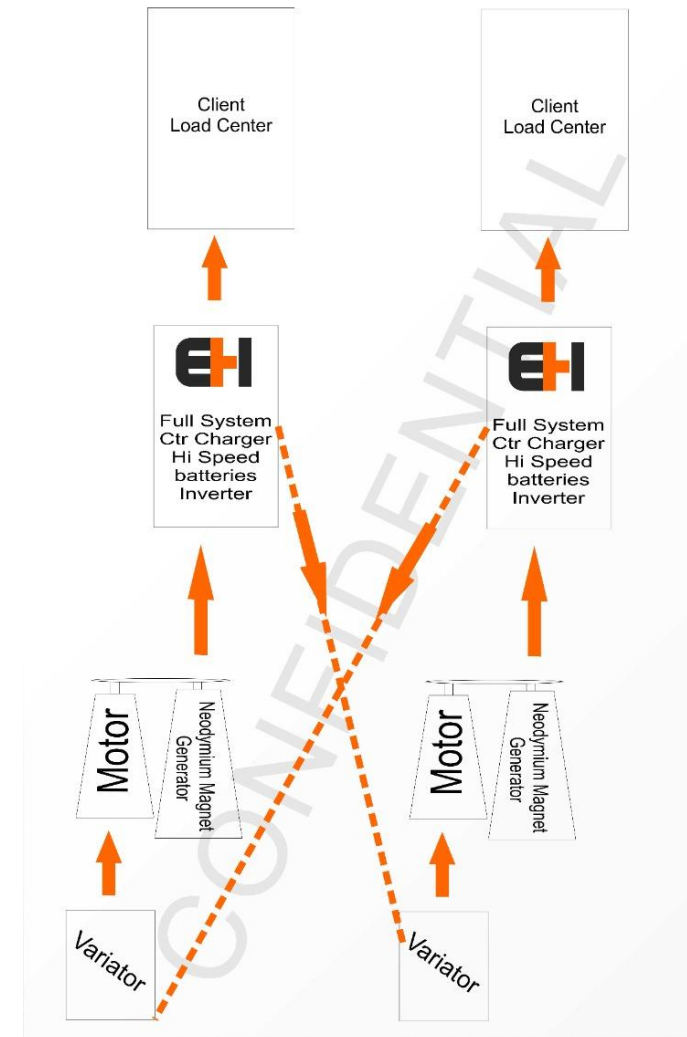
Client
Load Center

Client
Load Center

EH

Full System
Ctr Charger
Hi Speed
batteries
Inverter

EH

Full System
Ctr Charger
Hi Speed
batteries
Inverter

Motor

Neodymium Magnet
Generator

Motor

Neodymium Magnet
Generator

Variator

Variator

CONFIDENTIAL